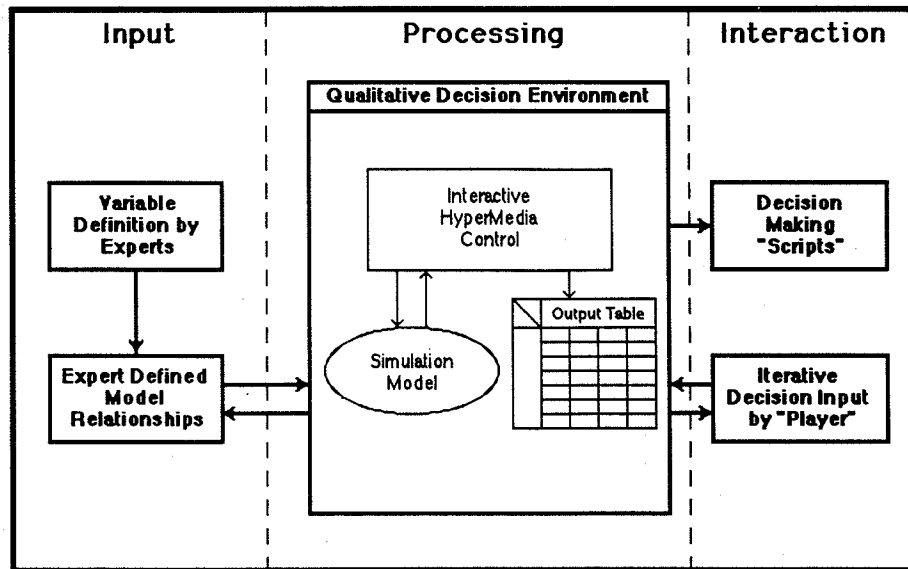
Input

Processing

Interaction

Qualitative Decision Environment

Variable Definition by Experts

Interactive HyperMedia Control

Decision Making "Scripts"

Output Table

Simulation Model

Expert Defined Model Relationships

Iterative Decision Input by "Player"